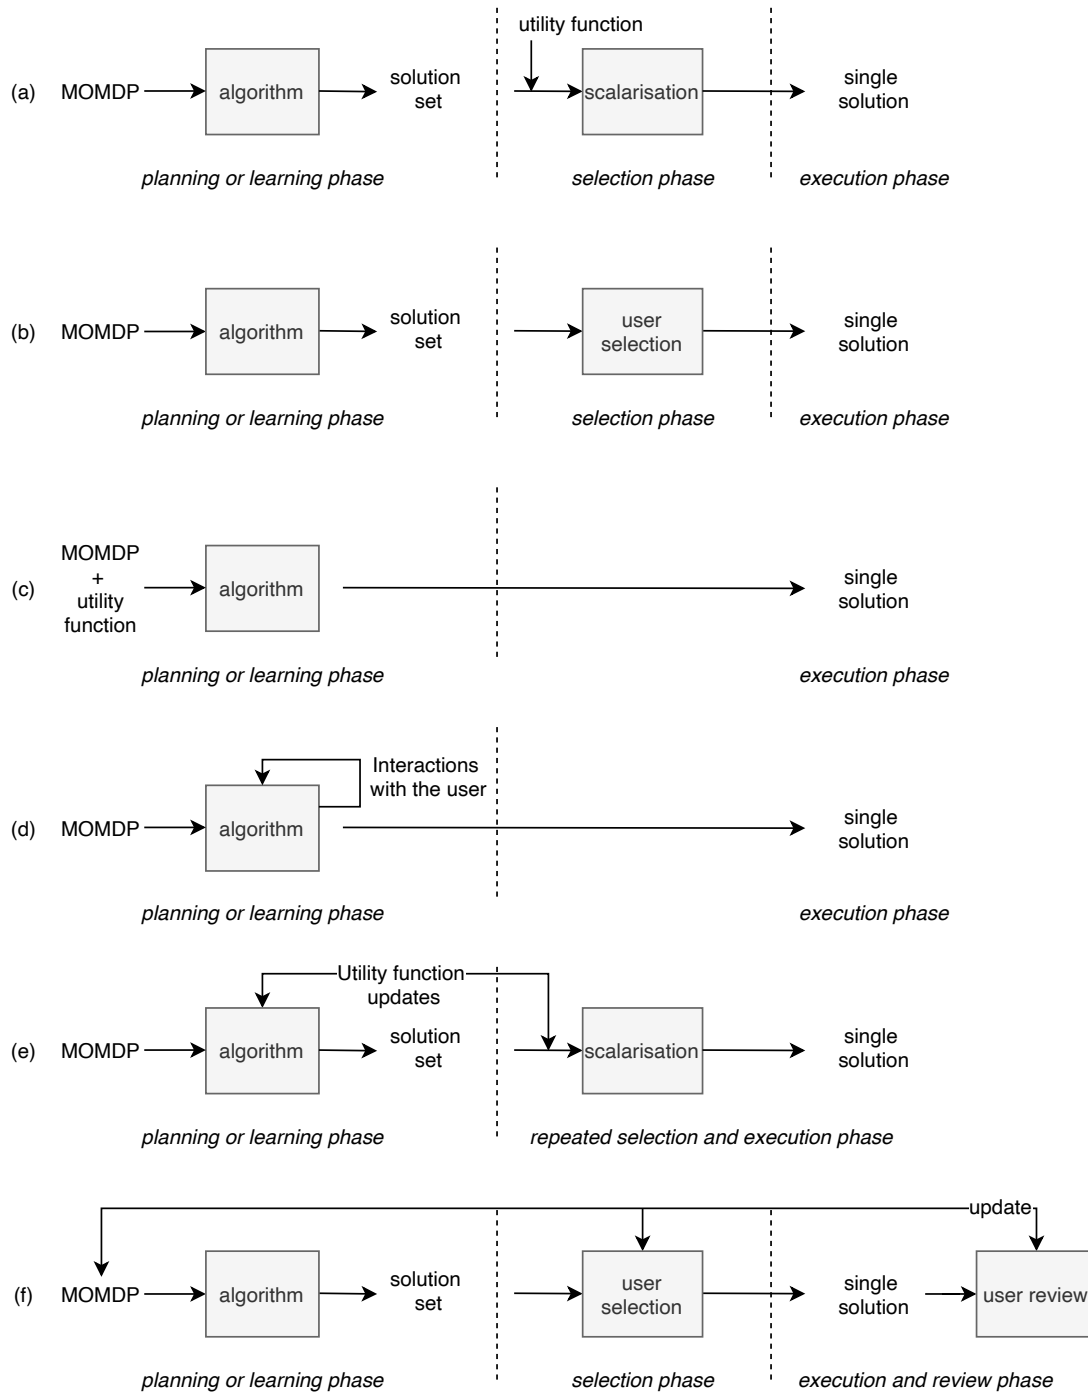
utility function

(a) MOMDP algorithm solution set scalarisation single solution

planning or learning phase selection phase execution phase

(b) MOMDP algorithm solution set user selection single solution

planning or learning phase selection phase execution phase

(c) MOMDP + utility function algorithm single solution

planning or learning phase execution phase

Interactions with the user

(d) MOMDP algorithm single solution

planning or learning phase execution phase

Utility function updates

(e) MOMDP algorithm solution set scalarisation single solution

planning or learning phase repeated selection and execution phase

update

(f) MOMDP algorithm solution set user selection single solution user review

planning or learning phase selection phase execution and review phase